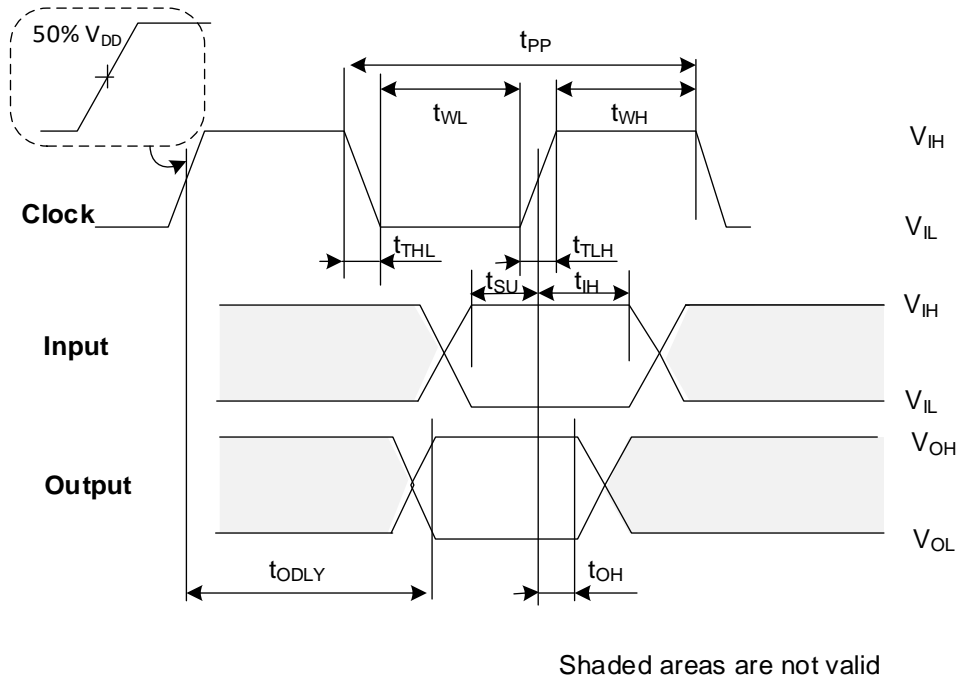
50% $V_{DD}$

$t_{PP}$

$t_{WL}$

$t_{WH}$

$V_{IH}$

Clock

$V_{IL}$

$t_{THL}$

$t_{TLH}$

$t_{SU}$

$t_{IH}$

$V_{IH}$

Input

$V_{IL}$

$V_{OH}$

Output

$V_{OL}$

$t_{ODLY}$

$t_{OH}$

Shaded areas are not valid